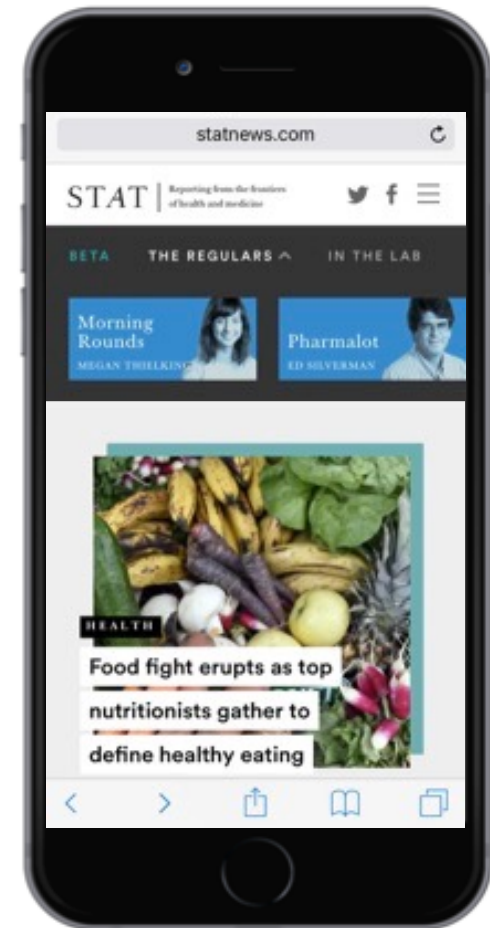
statnews.com

STAT | Reporting from the frontiers of health and medicine

BETA THE REGULARS IN THE LAB

Morning Rounds
MEGAN THIELKING

Pharmalot
ED SILVERMAN

HEALTH

Food fight erupts as top nutritionists gather to define healthy eating